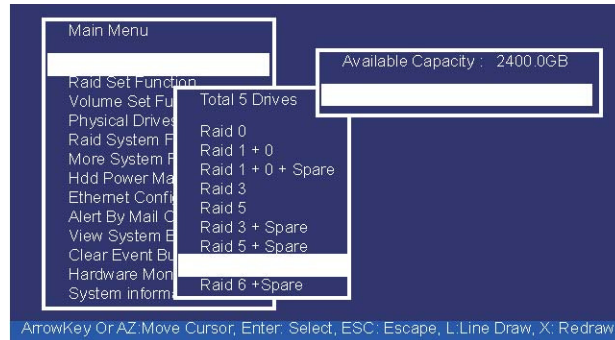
Main Menu

Raid Set Function
Volume Set Fu
Physical Drives
Raid System F
More System F
Hdd Power Ma
Ethernet Confi
Alert By Mail C
View System E
Clear Event Bu
Hardware Mon
System informa

Total 5 Drives

Raid 0
Raid 1 + 0
Raid 1 + 0 + Spare
Raid 3
Raid 5
Raid 3 + Spare
Raid 5 + Spare

Raid 6 +Spare

Available Capacity : 2400.0GB

ArrowKey Or AZ:Move Cursor, Enter: Select, ESC: Escape, L:Line Draw, X: Redraw